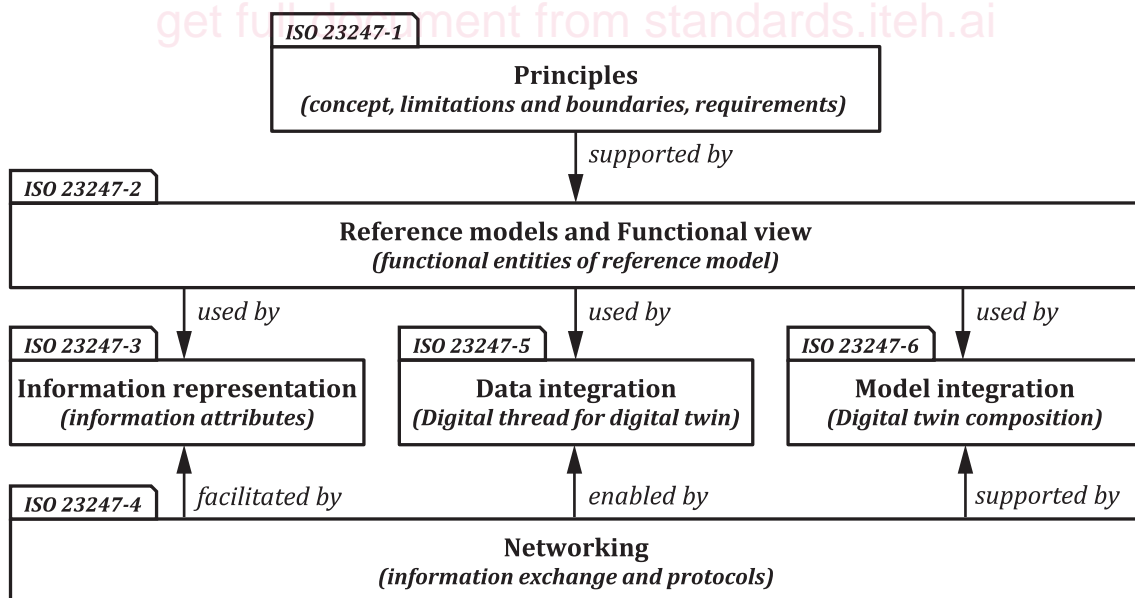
get full document from standards.iteh.ai

ISO 23247-1

Principles
(concept, limitations and boundaries, requirements)

supported by

ISO 23247-2

Reference models and Functional view
(functional entities of reference model)

used by

used by

used by

ISO 23247-3

Information representation
(information attributes)

ISO 23247-5

Data integration
(Digital thread for digital twin)

ISO 23247-6

Model integration
(Digital twin composition)

facilitated by

enabled by

supported by

ISO 23247-4

Networking
(information exchange and protocols)